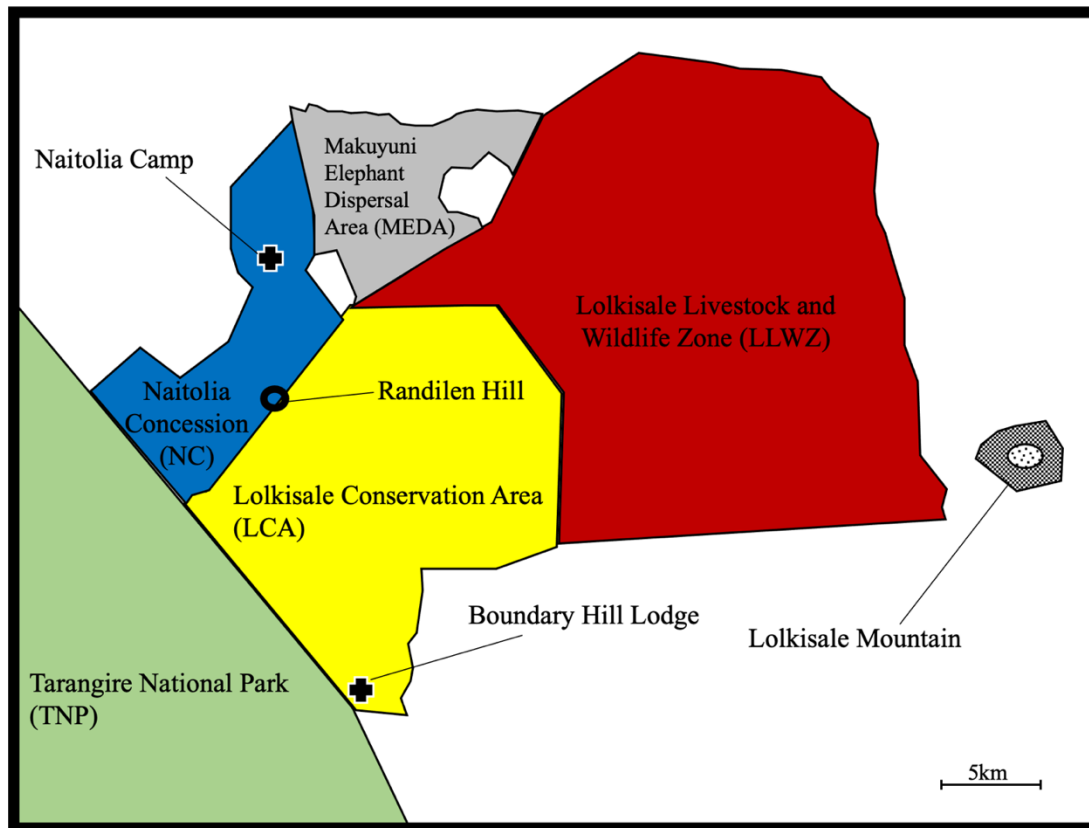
Naitolia Camp

Makuyuni Elephant Dispersal Area (MEDA)

Lolkisale Livestock and Wildlife Zone (LLWZ)

Naitolia Concession (NC)

Randilen Hill

Lolkisale Conservation Area (LCA)

Boundary Hill Lodge

Lolkisale Mountain

Tarangire National Park (TNP)

5km